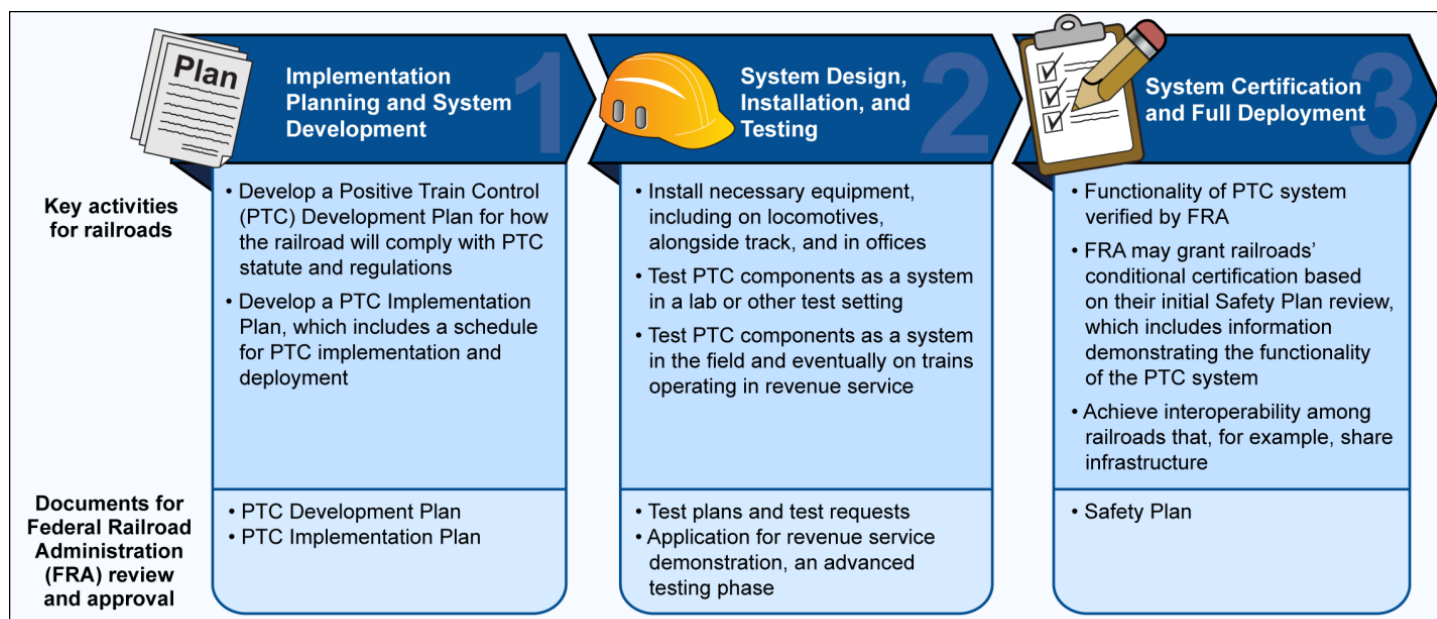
Plan

Implementation Planning and System Development

1

System Design, Installation, and Testing

2

System Certification and Full Deployment

3

Key activities for railroads

• Develop a Positive Train Control (PTC) Development Plan for how the railroad will comply with PTC statute and regulations
• Develop a PTC Implementation Plan, which includes a schedule for PTC implementation and deployment

• Install necessary equipment, including on locomotives, alongside track, and in offices
• Test PTC components as a system in a lab or other test setting
• Test PTC components as a system in the field and eventually on trains operating in revenue service

• Functionality of PTC system verified by FRA
• FRA may grant railroads' conditional certification based on their initial Safety Plan review, which includes information demonstrating the functionality of the PTC system
• Achieve interoperability among railroads that, for example, share infrastructure

Documents for Federal Railroad Administration (FRA) review and approval

• PTC Development Plan
• PTC Implementation Plan

• Test plans and test requests
• Application for revenue service demonstration, an advanced testing phase

• Safety Plan